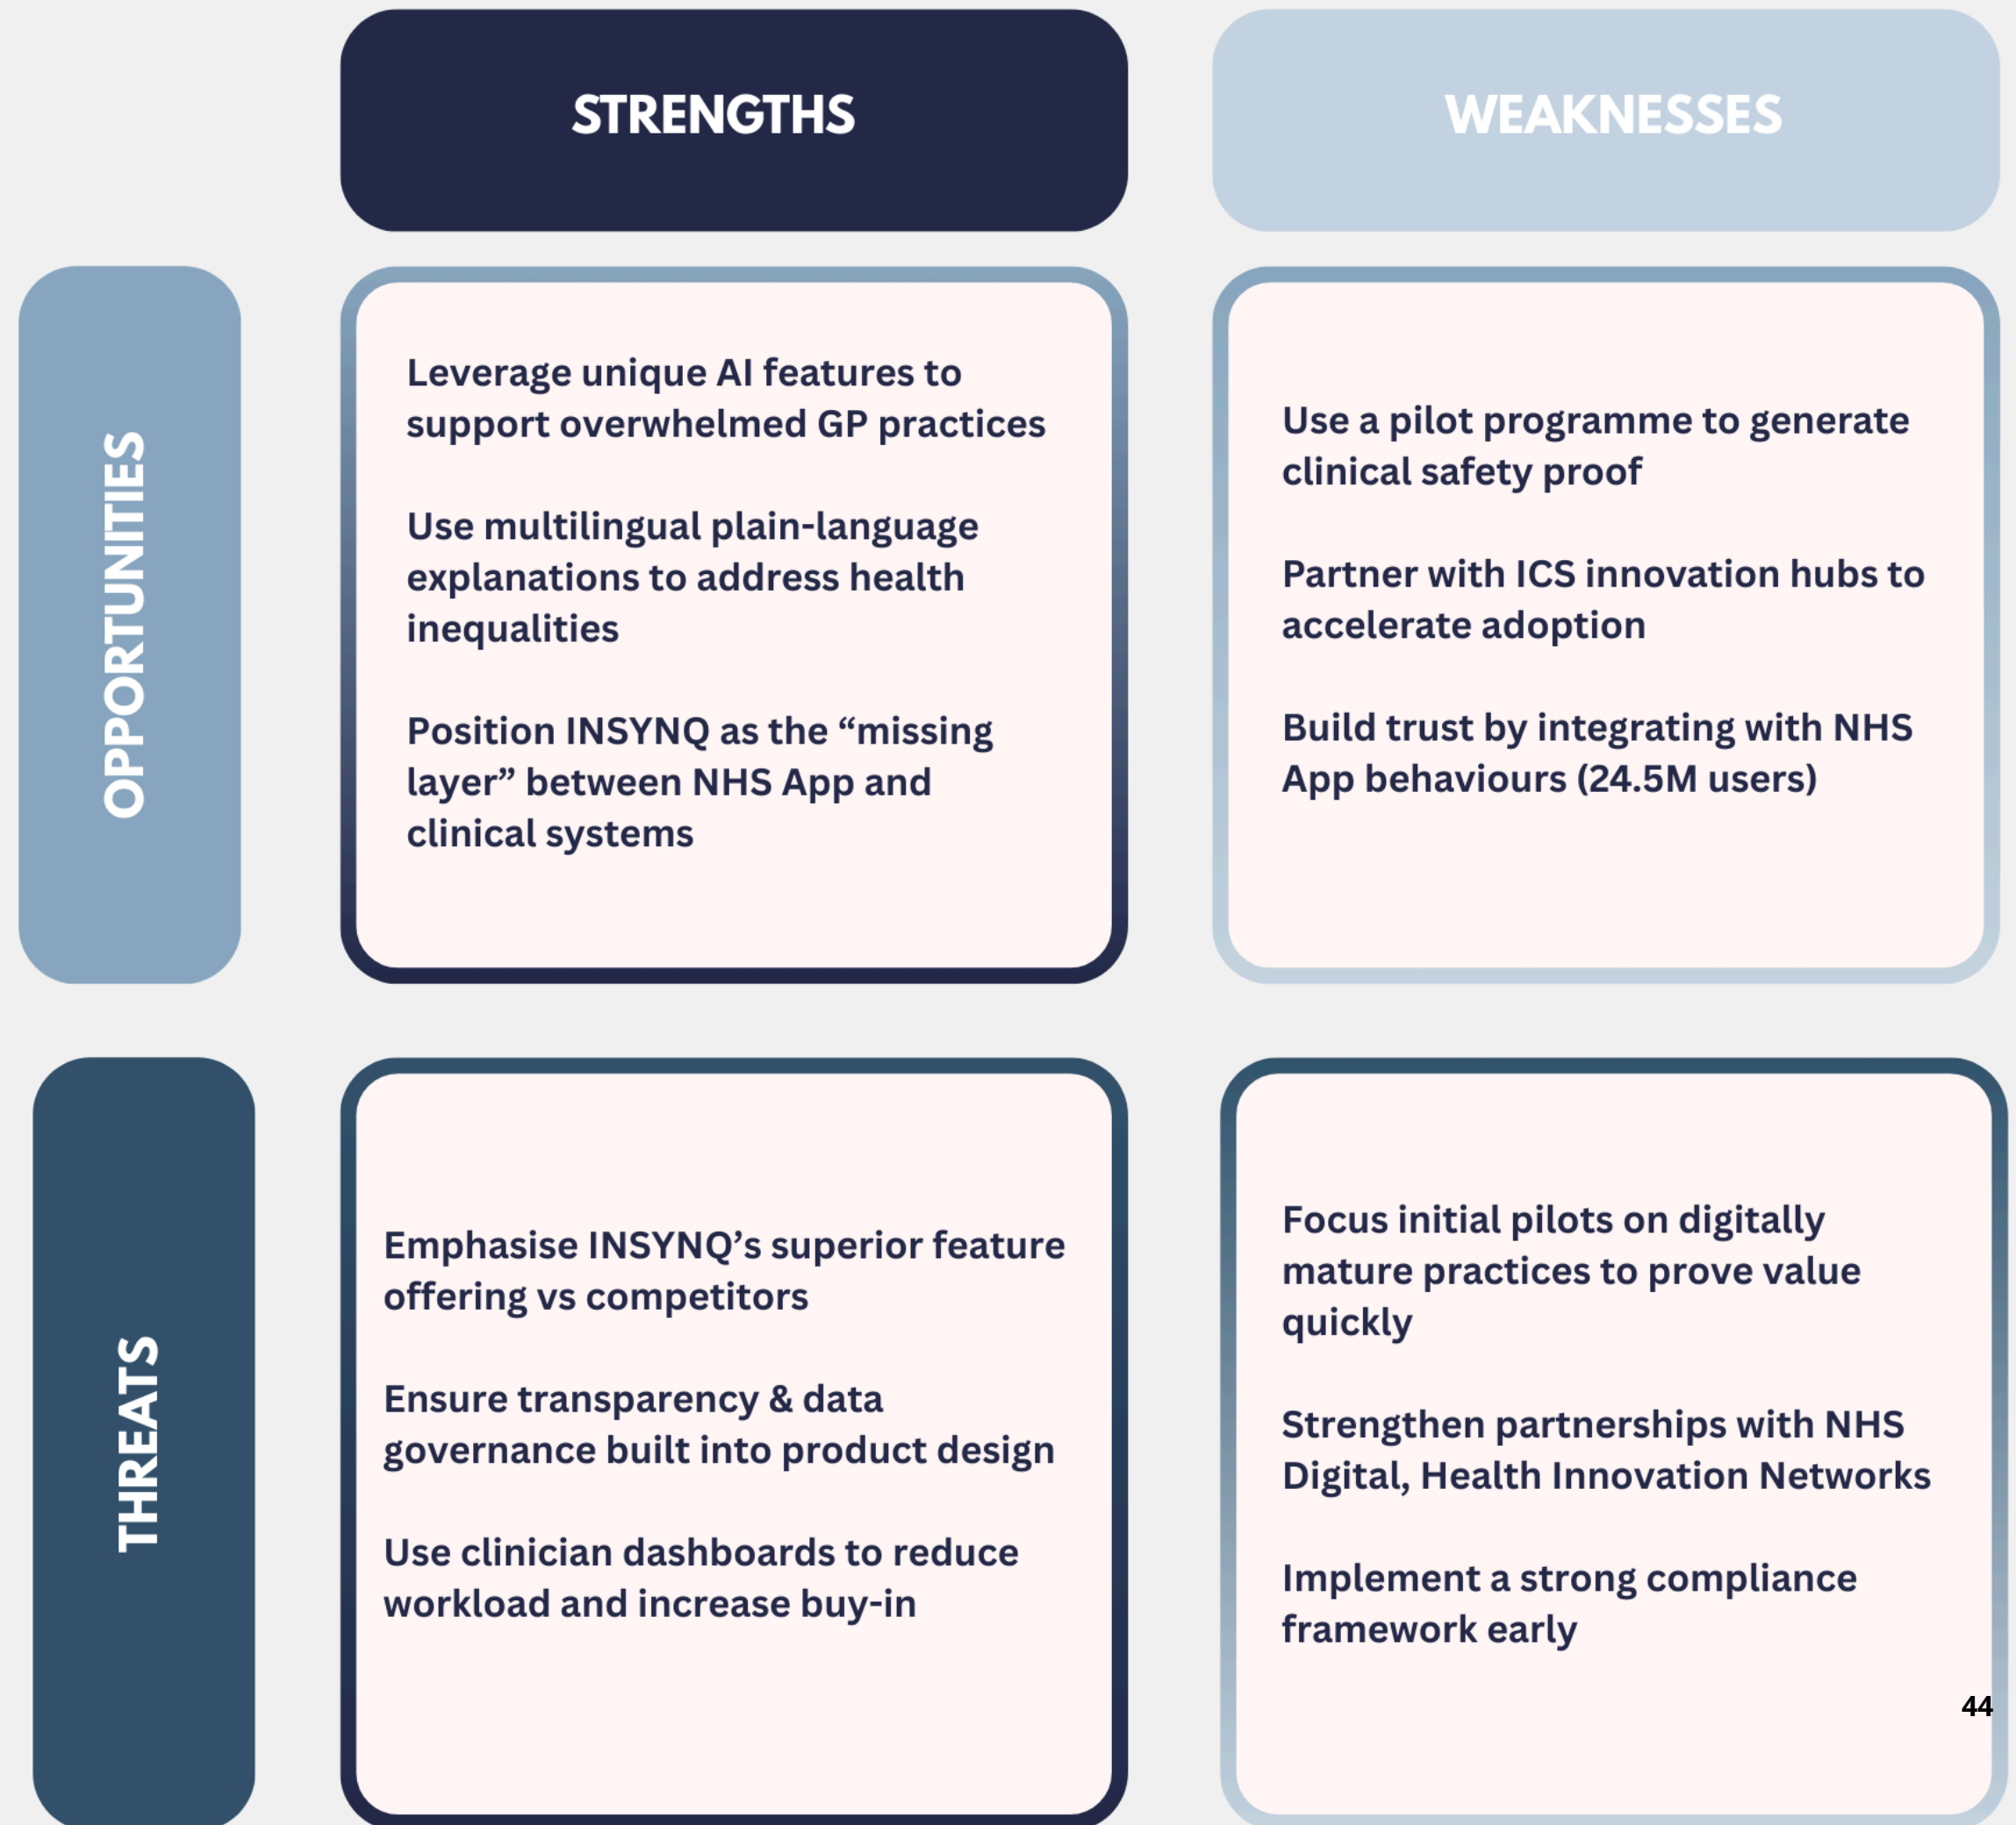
| | STRENGTHS | WEAKNESSES |
|---|---|---|
| OPPORTUNITIES | Leverage unique AI features to support overwhelmed GP practices<br><br>Use multilingual plain-language explanations to address health inequalities<br><br>Position INSYNQ as the "missing layer" between NHS App and clinical systems | Use a pilot programme to generate clinical safety proof<br><br>Partner with ICS innovation hubs to accelerate adoption<br><br>Build trust by integrating with NHS App behaviours (24.5M users) |
| THREATS | Emphasise INSYNQ's superior feature offering vs competitors<br><br>Ensure transparency & data governance built into product design<br><br>Use clinician dashboards to reduce workload and increase buy-in | Focus initial pilots on digitally mature practices to prove value quickly<br><br>Strengthen partnerships with NHS Digital, Health Innovation Networks<br><br>Implement a strong compliance framework early |

44